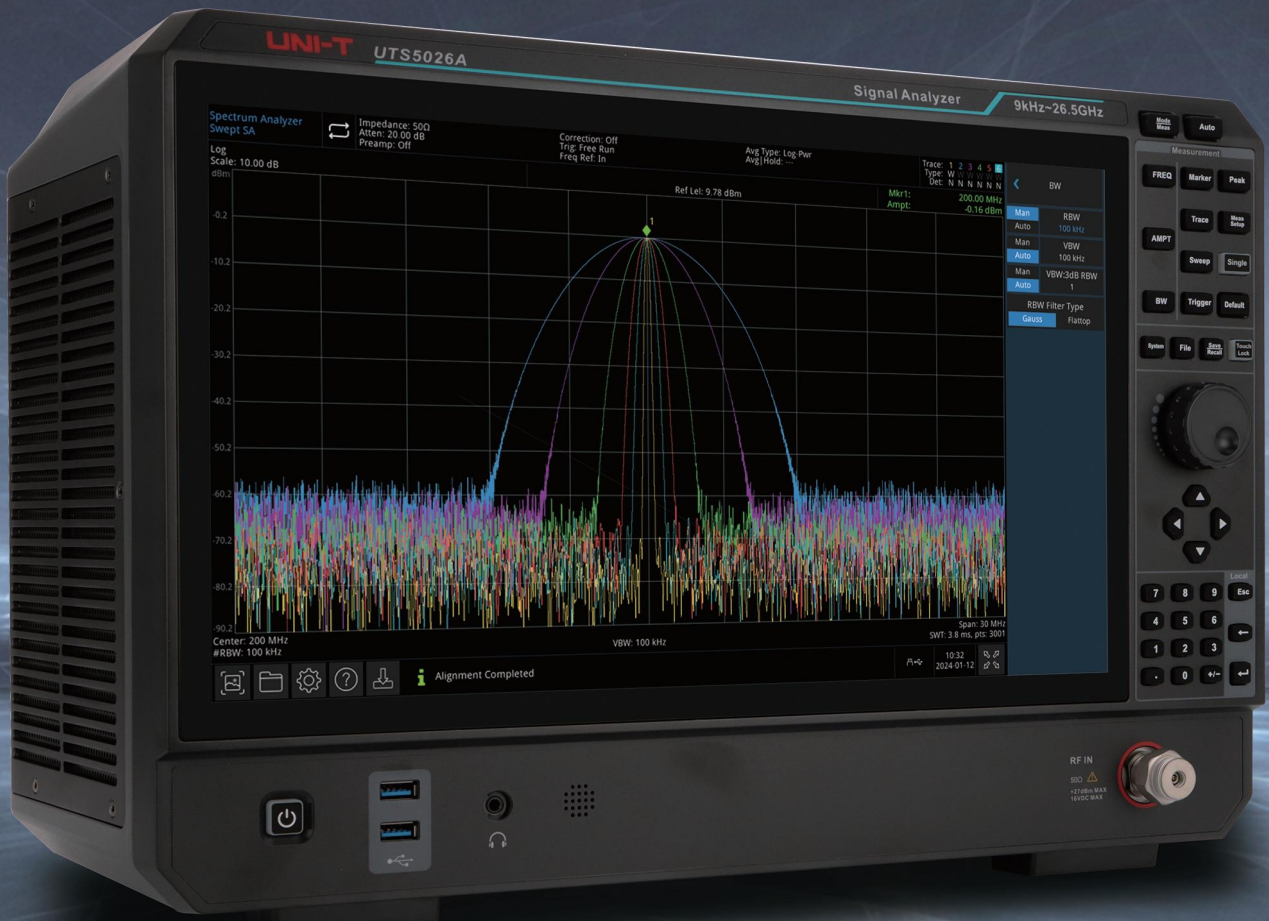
UNI-T UTS5026A

Signal Analyzer 9kHz~26.5GHz

Spectrum Analyzer
Swept SA

Impedance: 50Ω
Atten: 20.00 dB
Preamp: Off

Correction: Off
Trig: Free Run
Freq Ref: In

Avg Type: Log-Pwr
Avg|Hold: ---

Trace: 1 2 3 4 5 6
Type: W W W W W W
Det: N N N N N N

Log
Scale: 10.00 dB
dBm

Ref Lel: 9.78 dBm

Mkr1: 200.00 MHz
Ampt: -0.16 dBm

-0.2
-10.2
-20.2
-30.2
-40.2
-50.2
-60.2
-70.2
-80.2
-90.2

1

Center: 200 MHz
#RBW: 100 kHz

VBW: 100 kHz

Span: 30 MHz
SWT: 3.8 ms, pts: 3001

Alignment Completed

10:32
2024-01-12

BW

Man
Auto
RBW
100 kHz

Man
Auto
VBW
100 kHz

Man
Auto
VBW:3dB RBW
1

RBW Filter Type
Gauss
Flattop

Mode Meas
Auto

Measurement
FREQ
Marker
Peak
Trace
Meas Setup
AMPT
Sweep
Single
BW
Trigger
Default
System
File
Save Recall
Touch Lock

Local
7 8 9 Esc
4 5 6
1 2 3
. 0 +/-

RF IN
50Ω
+27dBm MAX
16VDC MAX